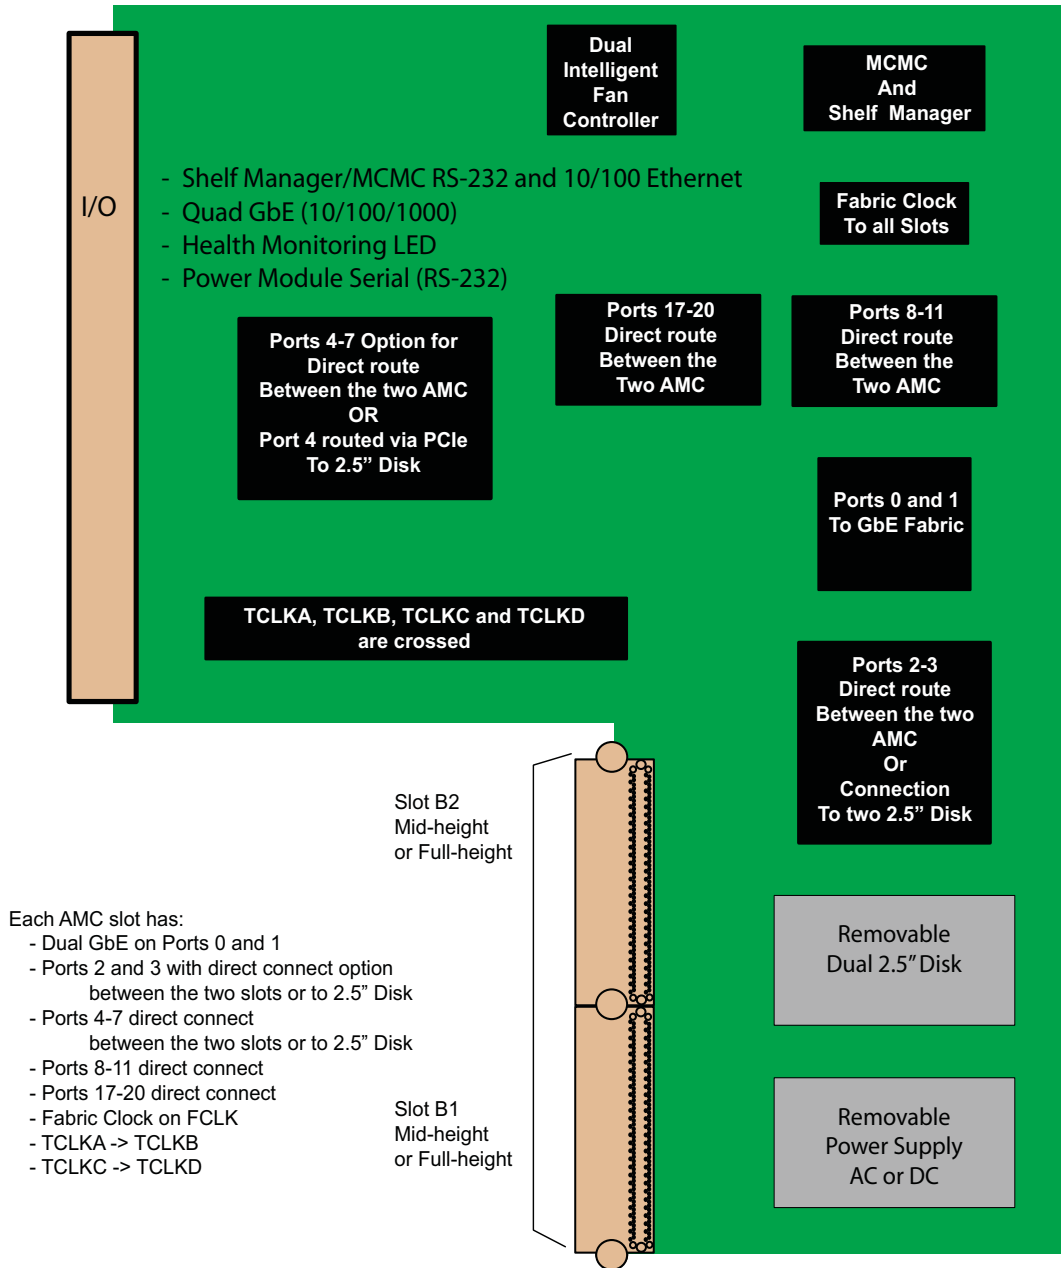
I/O

Dual Intelligent Fan Controller

MCMC And Shelf Manager

- Shelf Manager/MCMC RS-232 and 10/100 Ethernet
- Quad GbE (10/100/1000)
- Health Monitoring LED
- Power Module Serial (RS-232)

Fabric Clock To all Slots

Ports 4-7 Option for Direct route Between the two AMC OR Port 4 routed via PCIe To 2.5” Disk

Ports 17-20 Direct route Between the Two AMC

Ports 8-11 Direct route Between the Two AMC

Ports 0 and 1 To GbE Fabric

TCLKA, TCLKB, TCLKC and TCLKD are crossed

Ports 2-3 Direct route Between the two AMC Or Connection To two 2.5” Disk

Slot B2
Mid-height
or Full-height

Removable Dual 2.5” Disk

Each AMC slot has:
- Dual GbE on Ports 0 and 1
- Ports 2 and 3 with direct connect option between the two slots or to 2.5” Disk
- Ports 4-7 direct connect between the two slots or to 2.5” Disk
- Ports 8-11 direct connect
- Ports 17-20 direct connect
- Fabric Clock on FCLK
- TCLKA -> TCLKB
- TCLKC -> TCLKD

Slot B1
Mid-height
or Full-height

Removable Power Supply AC or DC